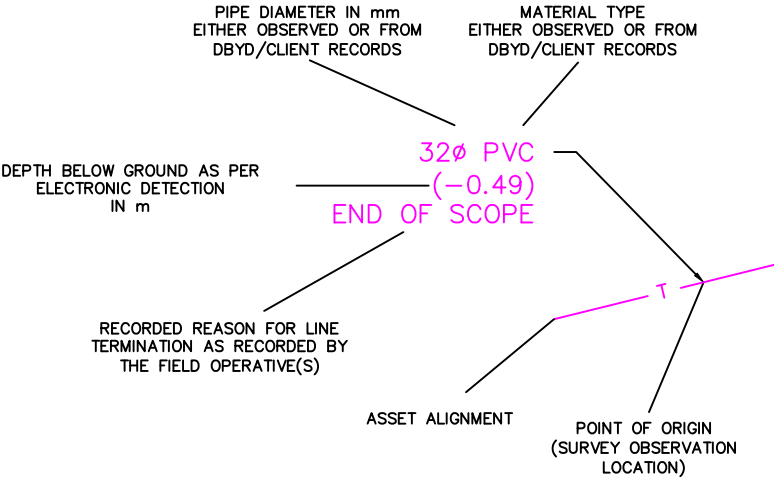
PIPE DIAMETER IN mm
EITHER OBSERVED OR FROM
DBYD/CLIENT RECORDS

MATERIAL TYPE
EITHER OBSERVED OR FROM
DBYD/CLIENT RECORDS

DEPTH BELOW GROUND AS PER
ELECTRONIC DETECTION
IN m

32Ø PVC
(−0.49)
END OF SCOPE

T

RECORDED REASON FOR LINE
TERMINATION AS RECORDED BY
THE FIELD OPERATIVE(S)

ASSET ALIGNMENT

POINT OF ORIGIN
(SURVEY OBSERVATION
LOCATION)